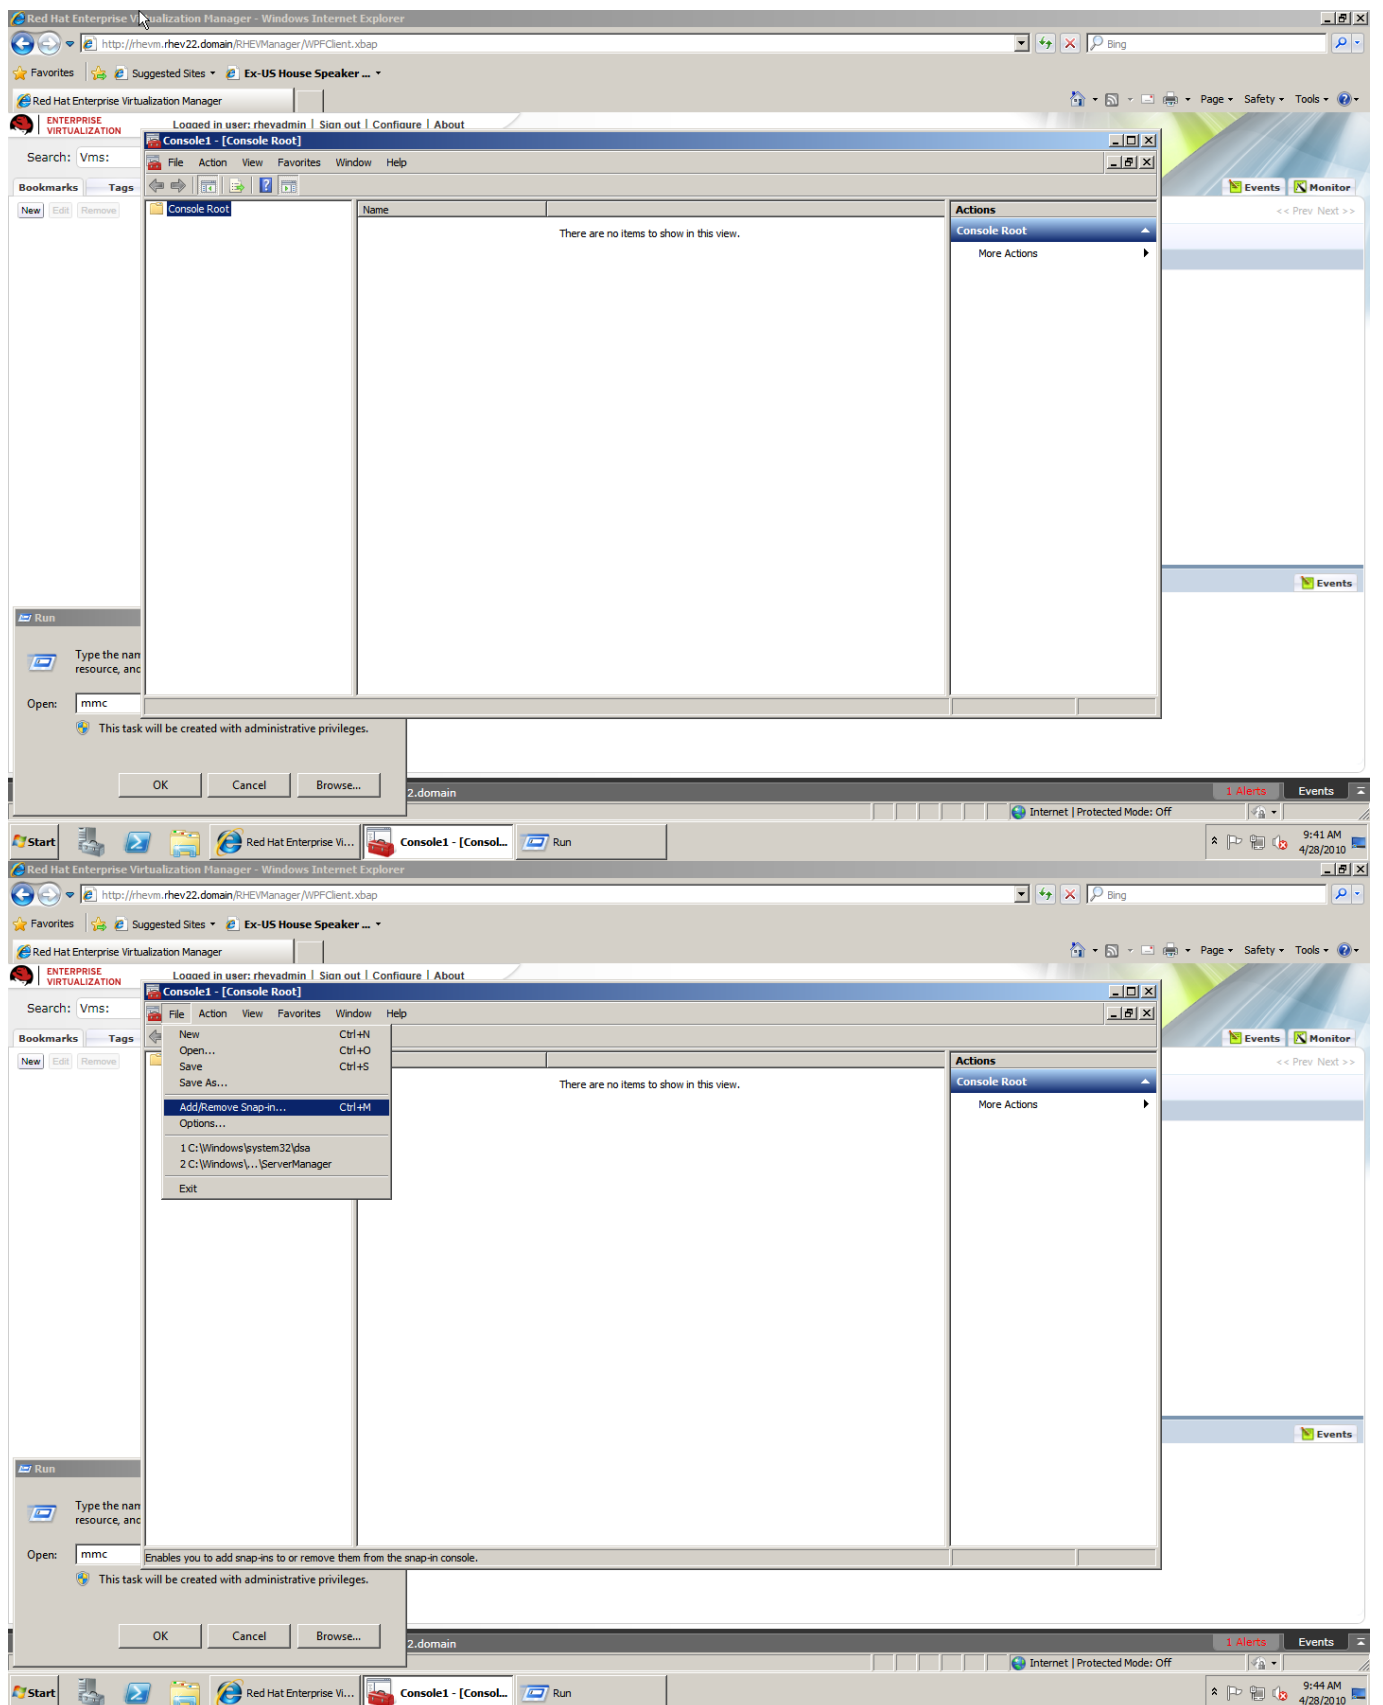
Red Hat Enterprise Virtualization Manager - Windows Internet Explorer

http://rhevm.rhev22.domain/RHEVManager/WPFClient.xbap

Bing

Favorites | Suggested Sites | Ex-US House Speaker ...

Red Hat Enterprise Virtualization Manager

Page | Safety | Tools

ENTERPRISE VIRTUALIZATION

Logged in user: rhevadmin | Sign out | Configure | About

Search: Vms:

Bookmarks | Tags

New | Edit | Remove

Console1 - [Console Root]

File | Action | View | Favorites | Window | Help

Console Root

Name

There are no items to show in this view.

Actions

Console Root

More Actions

Events | Monitor

<< Prev Next >>

Events

Run

Type the nan resource, anc

Open: mmc

This task will be created with administrative privileges.

OK | Cancel | Browse...

2.domain

1 Alerts | Events

Internet | Protected Mode: Off

Start | Red Hat Enterprise Vi... | Console1 - [Consol... | Run

9:41 AM 4/28/2010

Red Hat Enterprise Virtualization Manager - Windows Internet Explorer

http://rhevm.rhev22.domain/RHEVManager/WPFClient.xbap

Bing

Favorites | Suggested Sites | Ex-US House Speaker ...

Red Hat Enterprise Virtualization Manager

Page | Safety | Tools

ENTERPRISE VIRTUALIZATION

Logged in user: rhevadmin | Sign out | Configure | About

Search: Vms:

Bookmarks | Tags

New | Edit | Remove

Console1 - [Console Root]

File | Action | View | Favorites | Window | Help

New Ctrl+N
Open... Ctrl+O
Save Ctrl+S
Save As...
Add/Remove Snap-in... Ctrl+M
Options...
1 C:\Windows\system32\dsa
2 C:\Windows\...\ServerManager
Exit

There are no items to show in this view.

Actions

Console Root

More Actions

Events | Monitor

<< Prev Next >>

Events

Run

Type the nan resource, anc

Open: mmc

Enables you to add snap-ins to or remove them from the snap-in console.

This task will be created with administrative privileges.

OK | Cancel | Browse...

2.domain

1 Alerts | Events

Internet | Protected Mode: Off

Start | Red Hat Enterprise Vi... | Console1 - [Consol... | Run

9:44 AM 4/28/2010